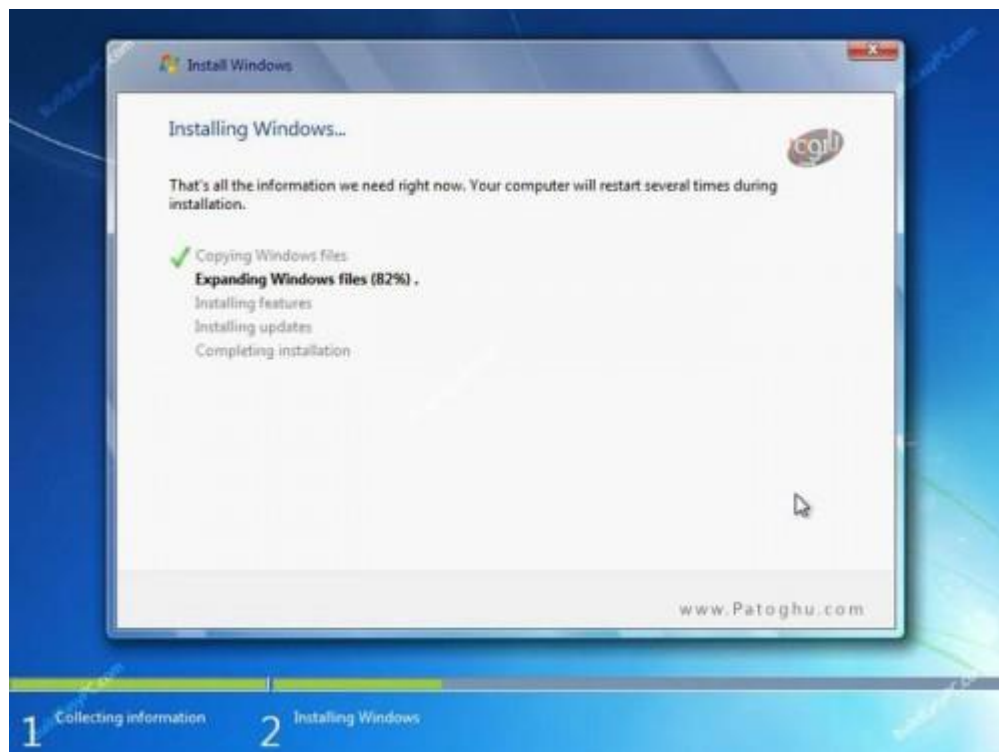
Install Windows

Installing Windows...

cgu

That's all the information we need right now. Your computer will restart several times during installation.

Copying Windows files
Expanding Windows files (82%) .
Installing features
Installing updates
Completing installation

www.Patoghu.com

1 Collecting information
2 Installing Windows